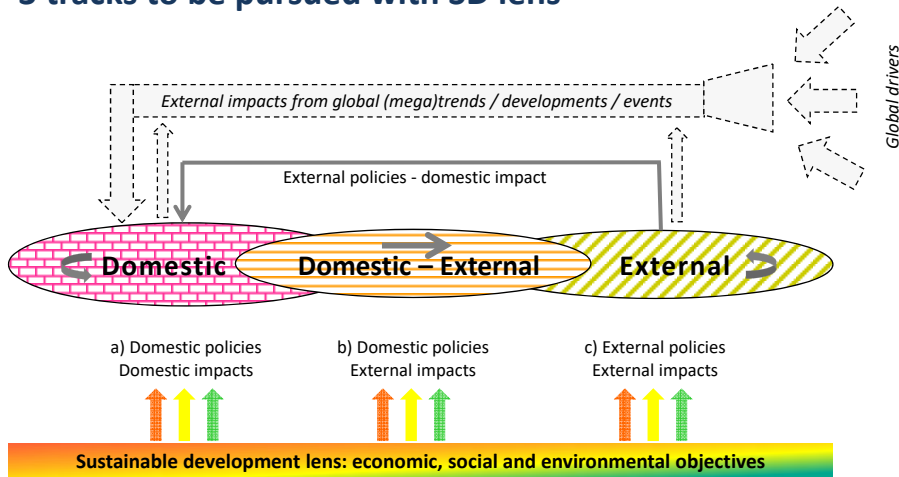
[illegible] tracks to be pursued with SD lens

Global drivers

External impacts from global (mega)trends / developments / events

External policies - domestic impact

Domestic

Domestic – External

External

a) Domestic policies
Domestic impacts

b) Domestic policies
External impacts

c) External policies
External impacts

Sustainable development lens: economic, social and environmental objectives